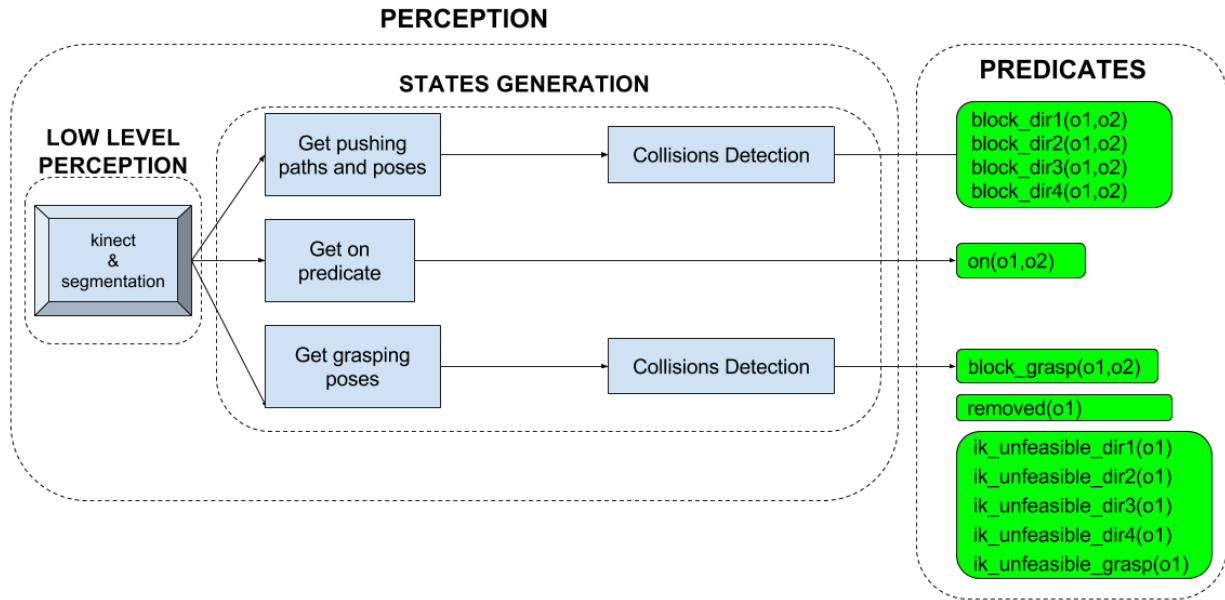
PERCEPTION

STATES GENERATION

LOW LEVEL PERCEPTION

kinect & segmentation

Get pushing paths and poses

Collisions Detection

Get on predicate

Get grasping poses

Collisions Detection

PREDICATES

block_dir1(o1,o2)
block_dir2(o1,o2)
block_dir3(o1,o2)
block_dir4(o1,o2)

on(o1,o2)

block_grasp(o1,o2)

removed(o1)

ik_unfeasible_dir1(o1)
ik_unfeasible_dir2(o1)
ik_unfeasible_dir3(o1)
ik_unfeasible_dir4(o1)
ik_unfeasible_grasp(o1)